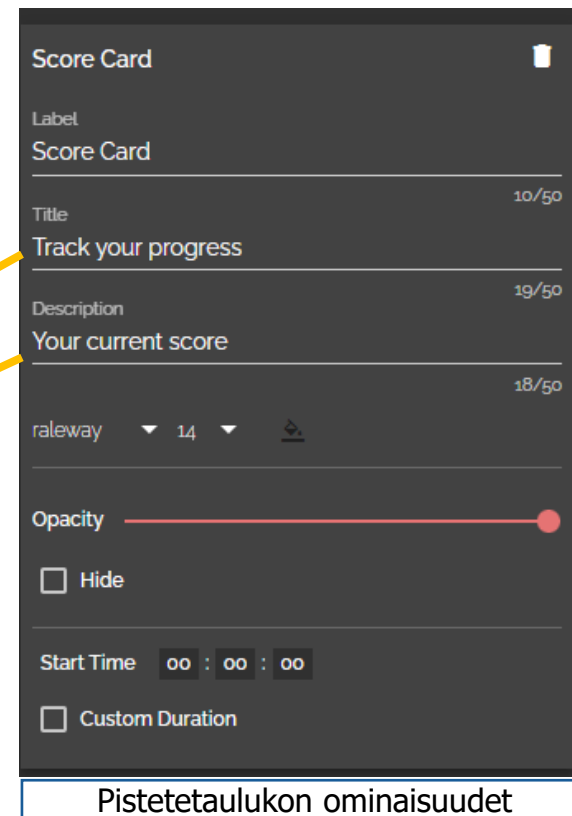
Score Card

Label
Score Card
10/50

Title
Track your progress
19/50

Description
Your current score
18/50

raleway 14

Opacity

Hide

Start Time 00 : 00 : 00

Custom Duration

Pistetetaulukon ominaisuudet